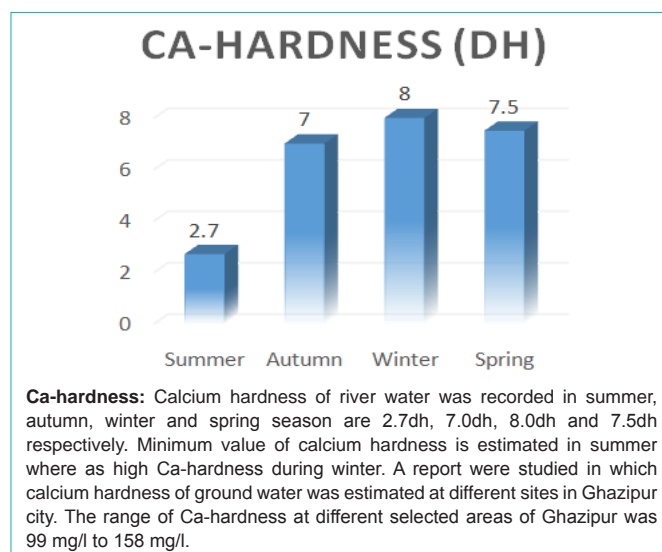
CA-HARDNESS (DH)

8
6
4
2
0

2.7
7
8
7.5

Summer Autumn Winter Spring

**Ca-hardness:** Calcium hardness of river water was recorded in summer, autumn, winter and spring season are 2.7dh, 7.0dh, 8.0dh and 7.5dh respectively. Minimum value of calcium hardness is estimated in summer where as high Ca-hardness during winter. A report were studied in which calcium hardness of ground water was estimated at different sites in Ghazipur city. The range of Ca-hardness at different selected areas of Ghazipur was 99 mg/l to 158 mg/l.